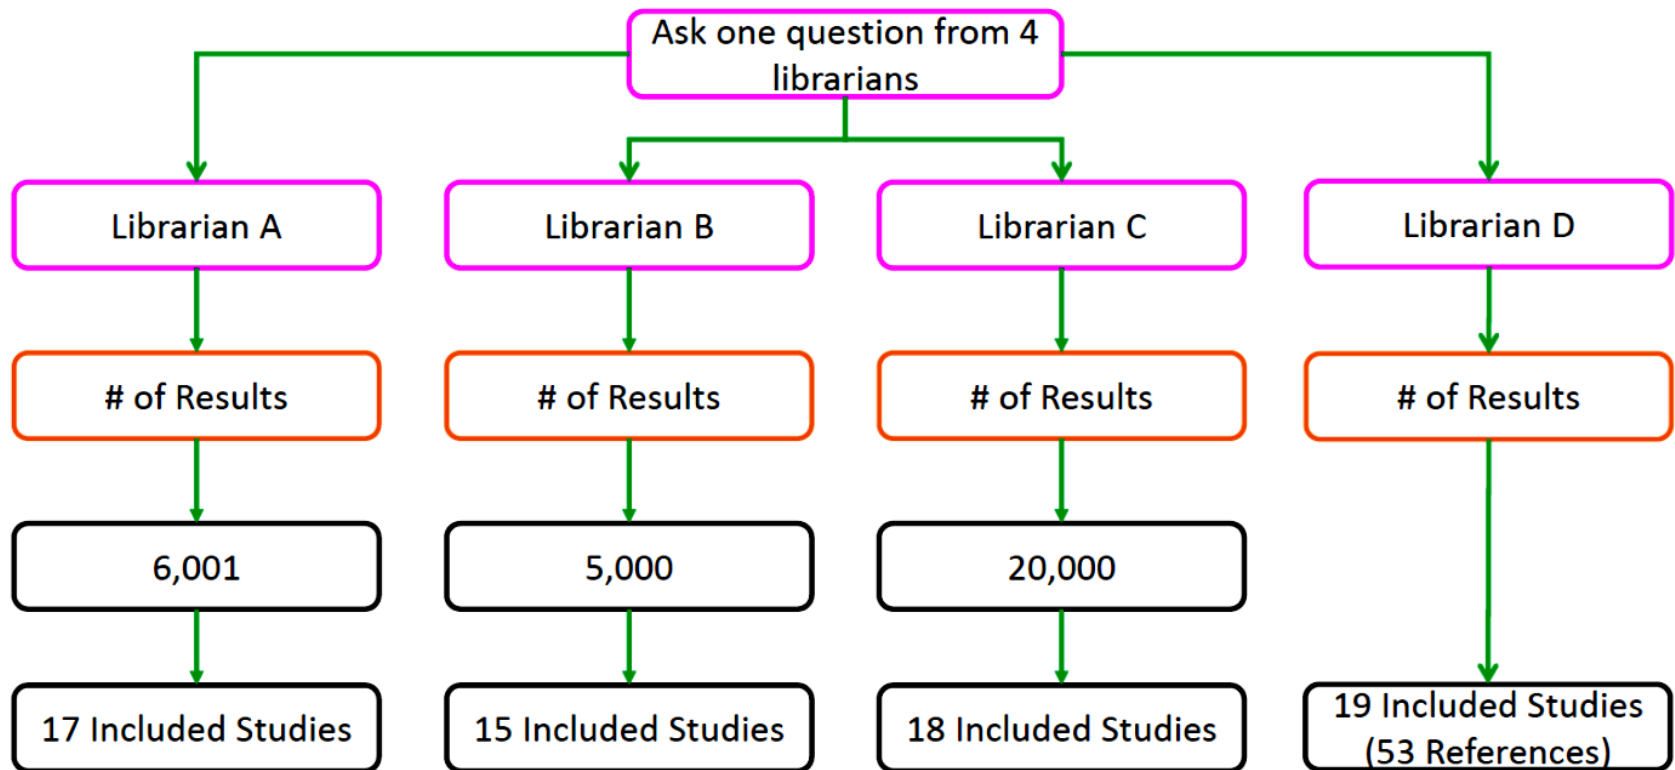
Ask one question from 4 librarians

Librarian A

Librarian B

Librarian C

Librarian D

# of Results

# of Results

# of Results

# of Results

6,001

5,000

20,000

17 Included Studies

15 Included Studies

18 Included Studies

19 Included Studies (53 References)